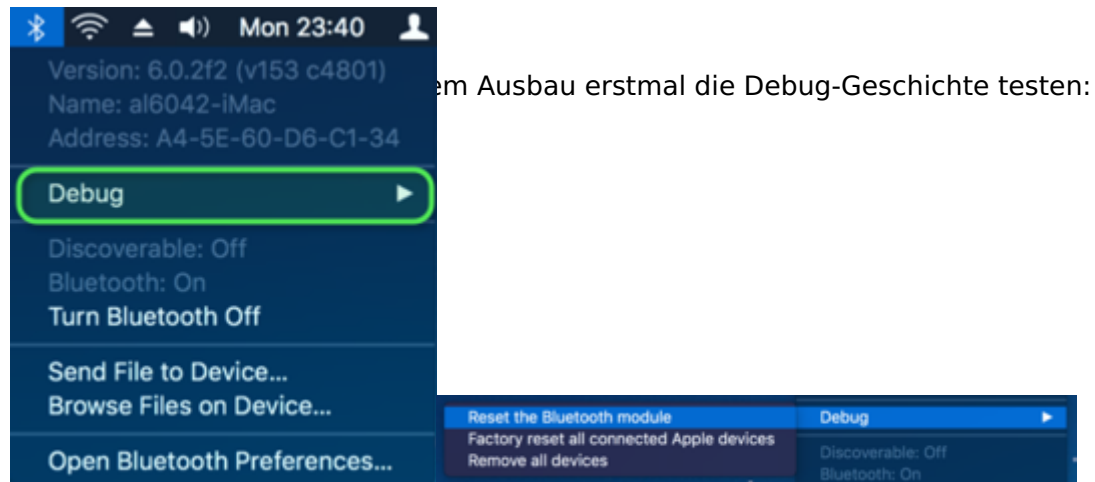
Mon 23:40

Version: 6.0.2f2 (v153 c4801)
Name: al6042-iMac
Address: A4-5E-60-D6-C1-34

Debug

Discoverable: Off
Bluetooth: On
Turn Bluetooth Off

Send File to Device...
Browse Files on Device...

Open Bluetooth Preferences...

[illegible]em Ausbau erstmal die Debug-Geschichte testen:

Reset the Bluetooth module
Factory reset all connected Apple devices
Remove all devices

Debug

Discoverable: Off
Bluetooth: On